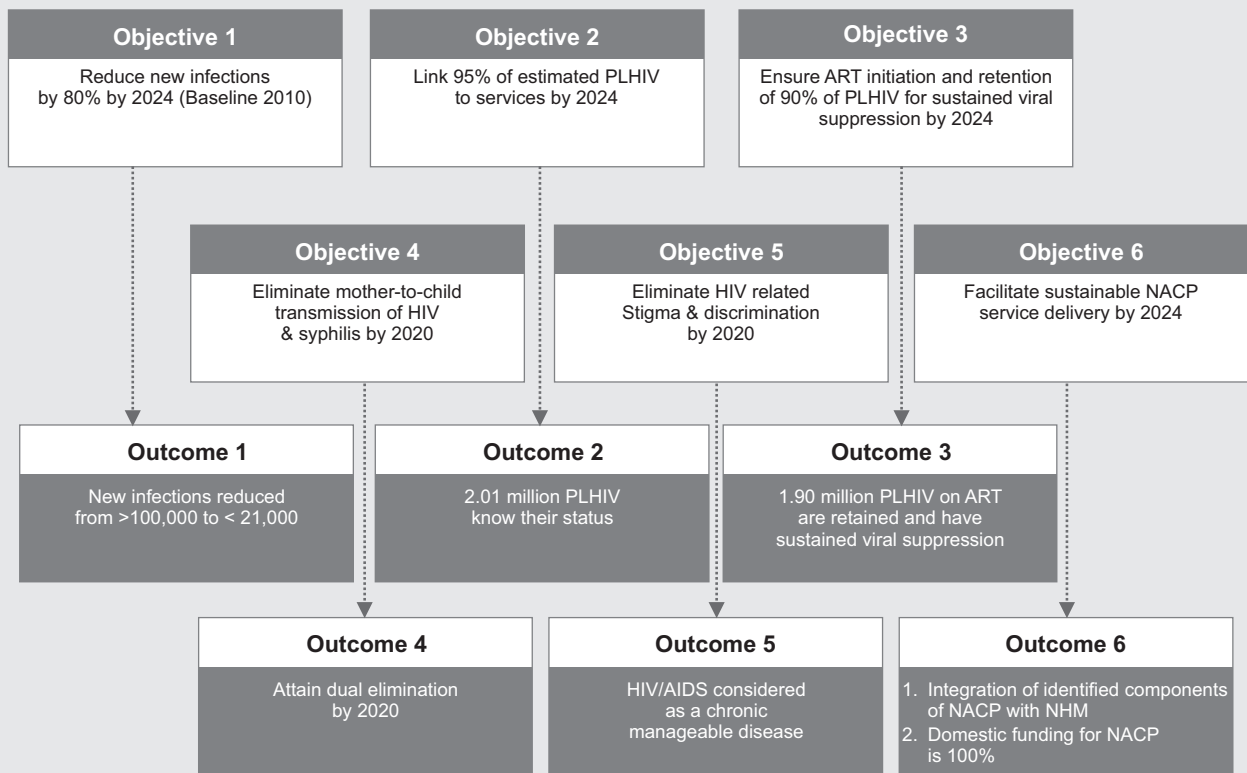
Objective 1

Reduce new infections by 80% by 2024 (Baseline 2010)

Objective 2

Link 95% of estimated PLHIV to services by 2024

Objective 3

Ensure ART initiation and retention of 90% of PLHIV for sustained viral suppression by 2024

Objective 4

Eliminate mother-to-child transmission of HIV & syphilis by 2020

Objective 5

Eliminate HIV related Stigma & discrimination by 2020

Objective 6

Facilitate sustainable NACP service delivery by 2024

Outcome 1

New infections reduced from >100,000 to < 21,000

Outcome 2

2.01 million PLHIV know their status

Outcome 3

1.90 million PLHIV on ART are retained and have sustained viral suppression

Outcome 4

Attain dual elimination by 2020

Outcome 5

HIV/AIDS considered as a chronic manageable disease

Outcome 6

1. Integration of identified components of NACP with NHM
2. Domestic funding for NACP is 100%